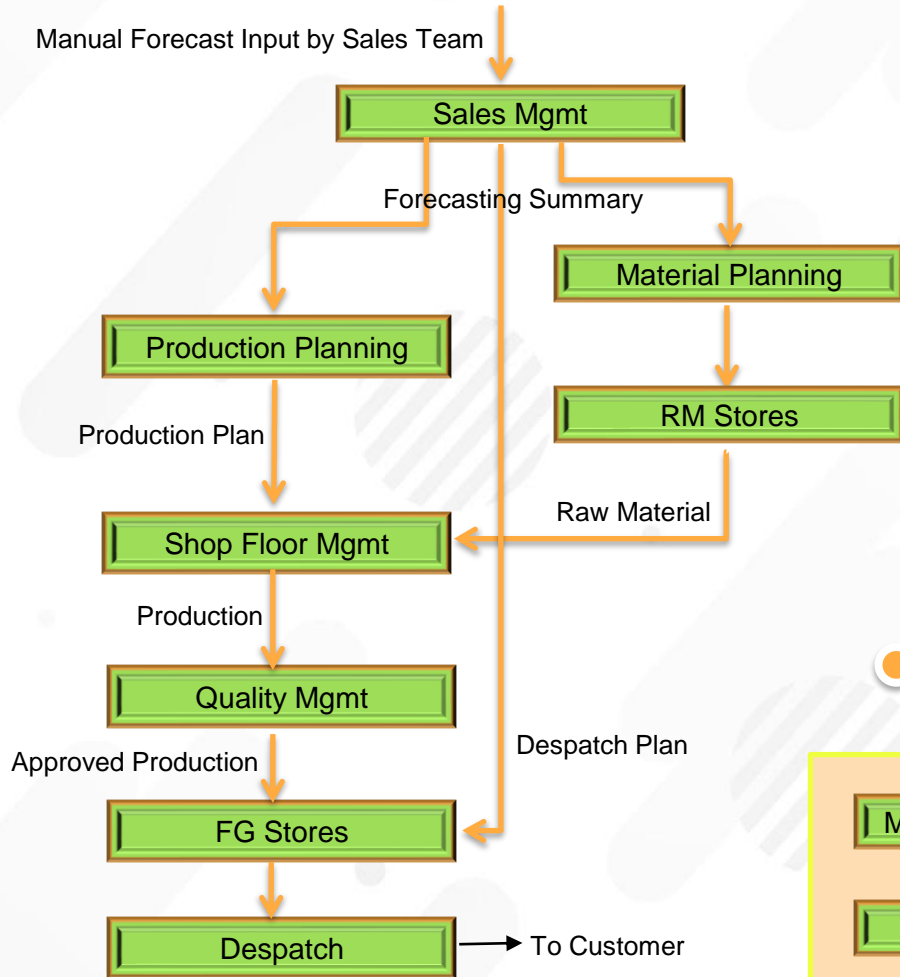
Manual Forecast Input by Sales Team

Sales Mgmt

Forecasting Summary

Material Planning

Production Planning

RM Stores

Production Plan

Raw Material

Shop Floor Mgmt

Production

Quality Mgmt

Despatch Plan

Approved Production

FG Stores

M

Despatch

To Customer